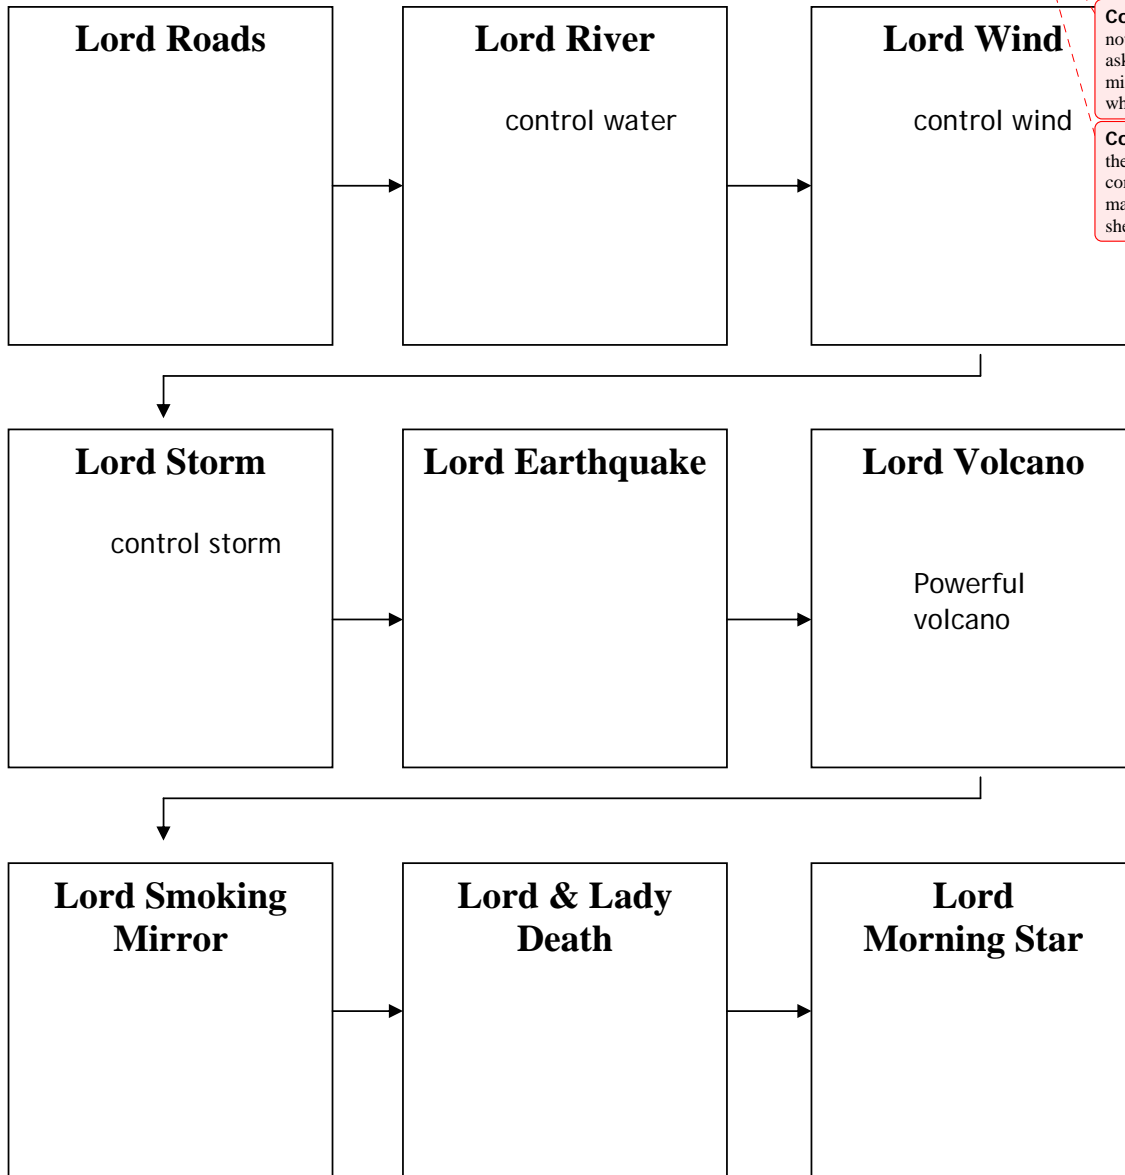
Lord Roads

Lord River

control water

Lord Wind

control wind

Co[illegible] no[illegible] ask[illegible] mi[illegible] wh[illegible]

Co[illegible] the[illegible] co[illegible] ma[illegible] she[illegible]

Lord Storm

control storm

Lord Earthquake

Lord Volcano

Powerful volcano

Lord Smoking Mirror

Lord & Lady Death

Lord Morning Star